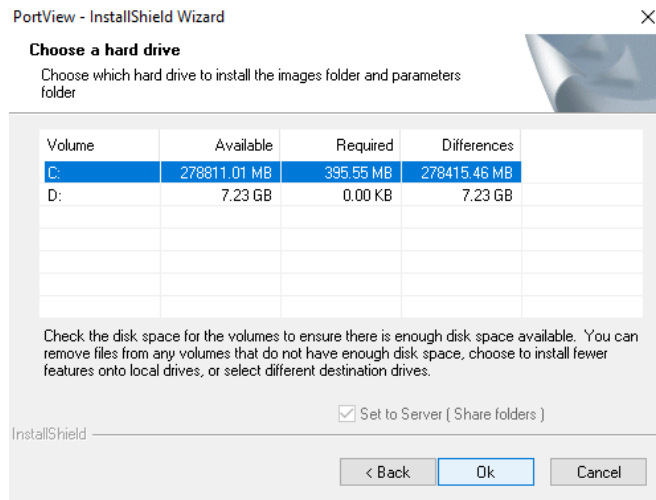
PortView - InstallShield Wizard

×

**Choose a hard drive**

Choose which hard drive to install the images folder and parameters folder

| Volume | Available | Required | Differences |
|---|---|---|---|
| C: | 278811.01 MB | 395.55 MB | 278415.46 MB |
| D: | 7.23 GB | 0.00 KB | 7.23 GB |

Check the disk space for the volumes to ensure there is enough disk space available. You can remove files from any volumes that do not have enough disk space, choose to install fewer features onto local drives, or select different destination drives.

☑ Set to Server ( Share folders )

InstallShield

< Back

Ok

Cancel